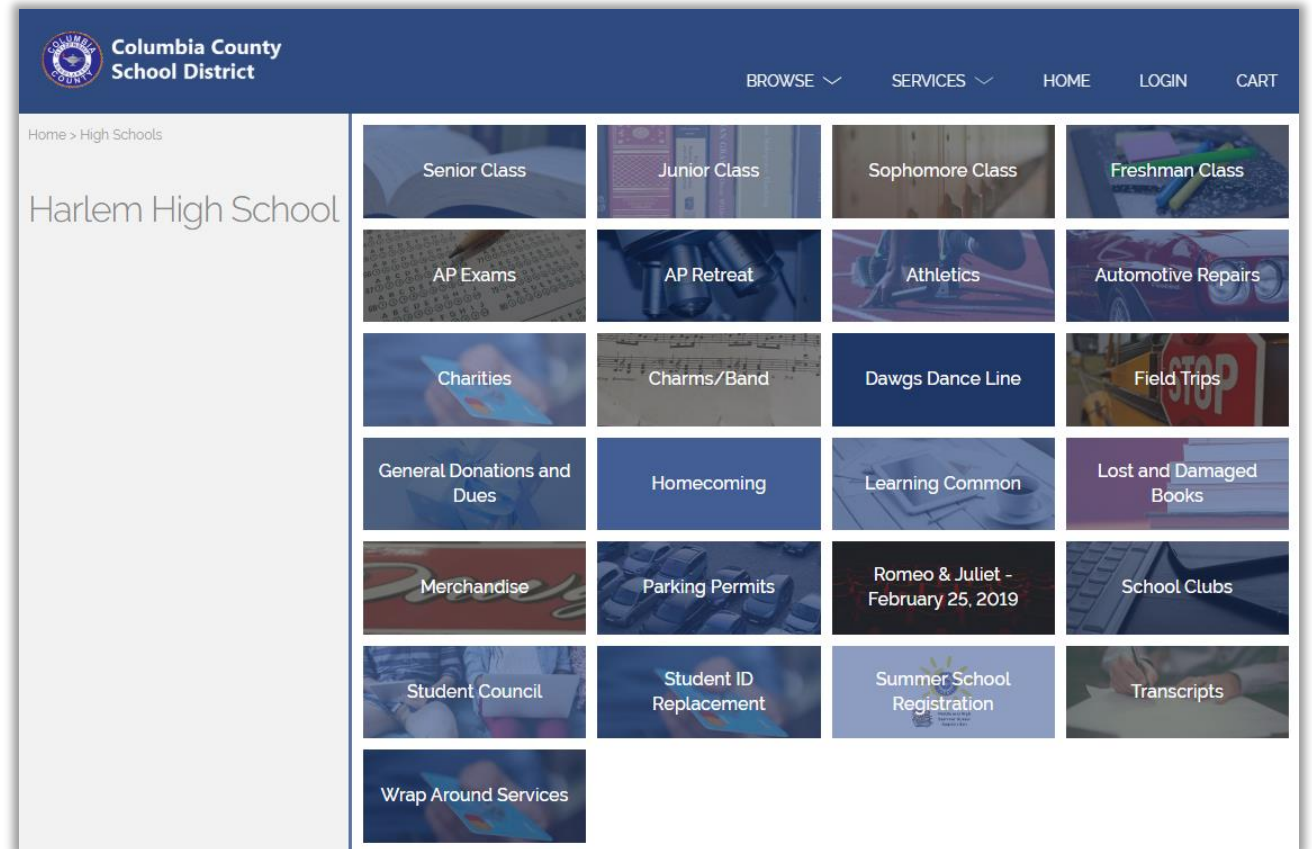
COLUMBIA COUNTY

Columbia County School District

BROWSE SERVICES HOME LOGIN CART

Home > High Schools

Harlem High School

Senior Class

Junior Class

Sophomore Class

Freshman Class

AP Exams

AP Retreat

Athletics

Automotive Repairs

Charities

Charms/Band

Dawgs Dance Line

Field Trips

General Donations and Dues

Homecoming

Learning Common

Lost and Damaged Books

Merchandise

Parking Permits

Romeo & Juliet - February 25, 2019

School Clubs

Student Council

Student ID Replacement

Summer School Registration

Transcripts

Wrap Around Services